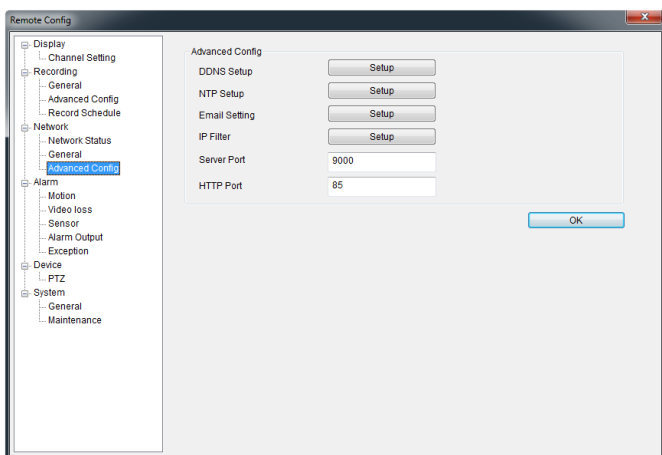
Remote Config

Display
Channel Setting
Recording
General
Advanced Config
Record Schedule
Network
Network Status
General
Advanced Config
Alarm
Motion
Video loss
Sensor
Alarm Output
Exception
Device
PTZ
System
General
Maintenance

Advanced Config

| | |
|---|---|
| DDNS Setup | Setup |
| NTP Setup | Setup |
| Email Setting | Setup |
| IP Filter | Setup |
| Server Port | 9000 |
| HTTP Port | 85 |

OK